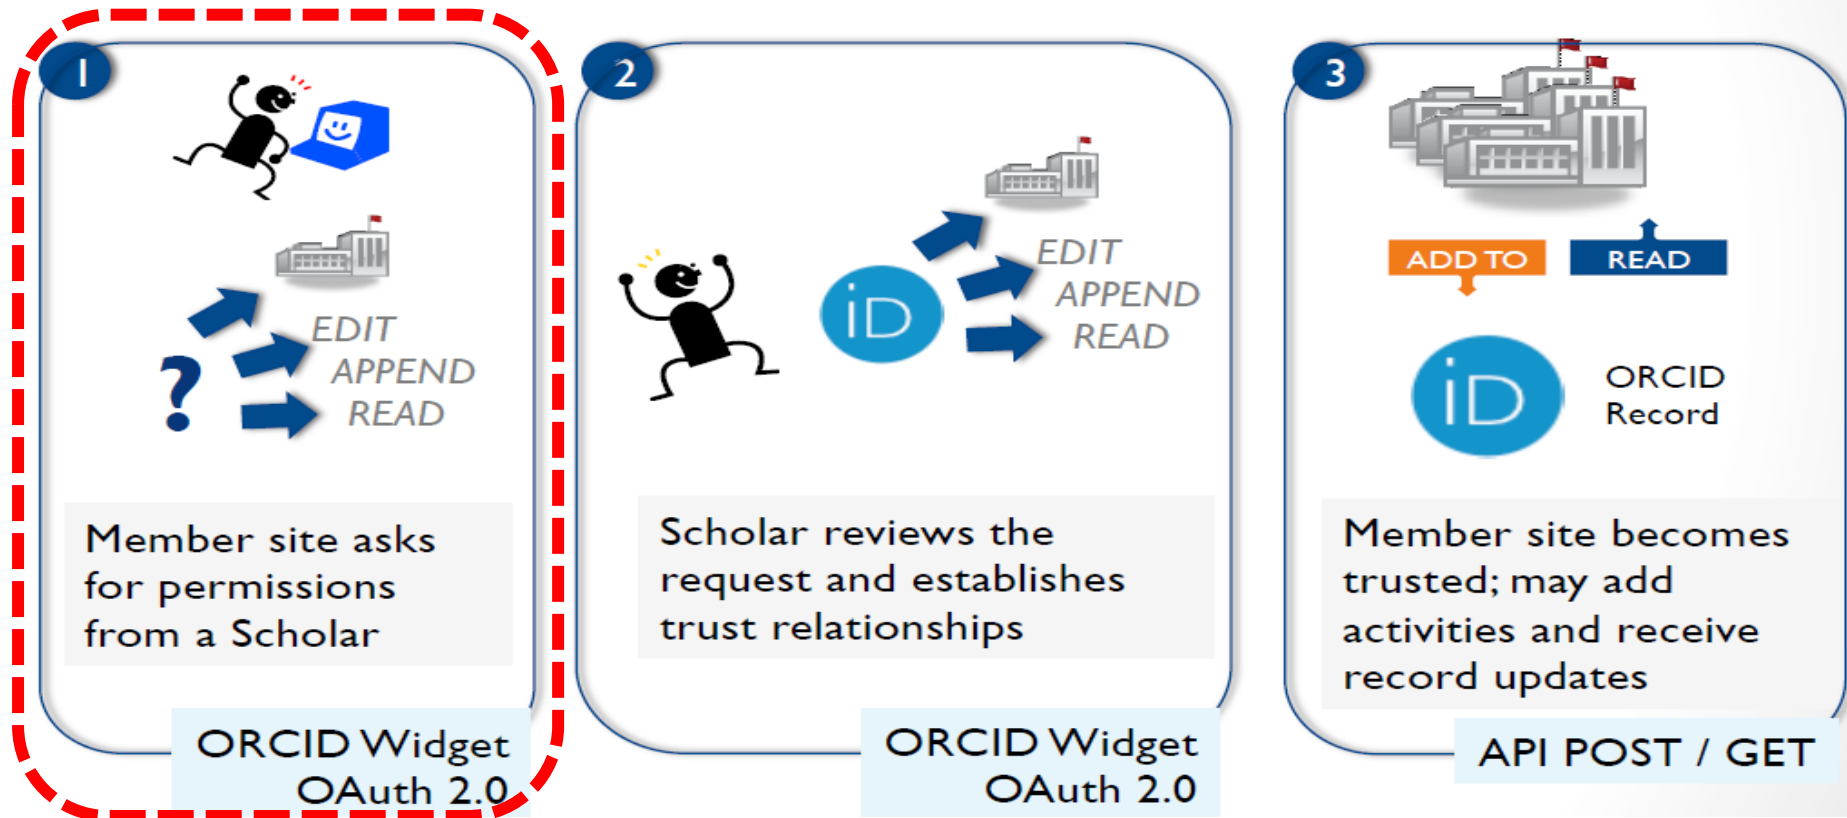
1

?

EDIT
APPEND
READ

Member site asks for permissions from a Scholar

ORCID Widget
OAuth 2.0

2

iD

EDIT
APPEND
READ

Scholar reviews the request and establishes trust relationships

ORCID Widget
OAuth 2.0

3

ADD TO

READ

iD

ORCID
Record

Member site becomes trusted; may add activities and receive record updates

API POST / GET